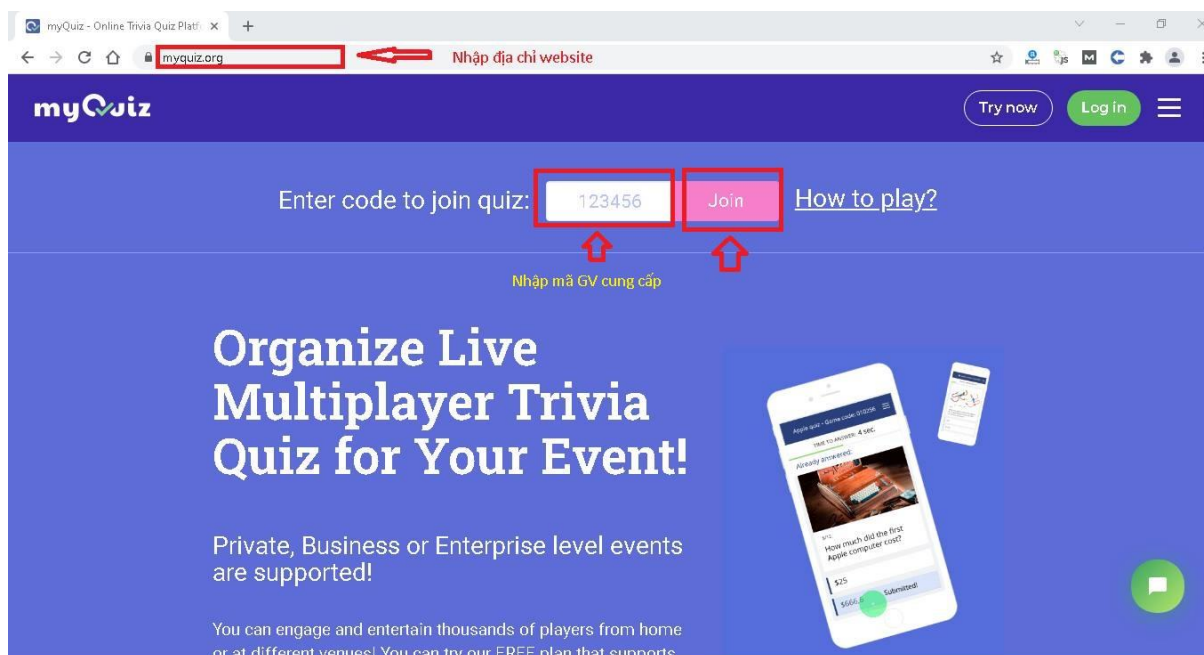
myQuiz - Online Trivia Quiz Platf ×

myquiz.org

Nhập địa chỉ website

myQuiz

Try now

Log in

Enter code to join quiz: 123456 Join How to play?

Nhập mã GV cung cấp

Organize Live Multiplayer Trivia Quiz for Your Event!

Private, Business or Enterprise level events are supported!

Apple quiz - Game code: 010256

Time to answer: 4 sec.

Already answered:

How much did the first Apple computer cost?

$25

$666.66 Submitted!

You can engage and entertain thousands of players from home or at different venues! You can try our FREE plan that supports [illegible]